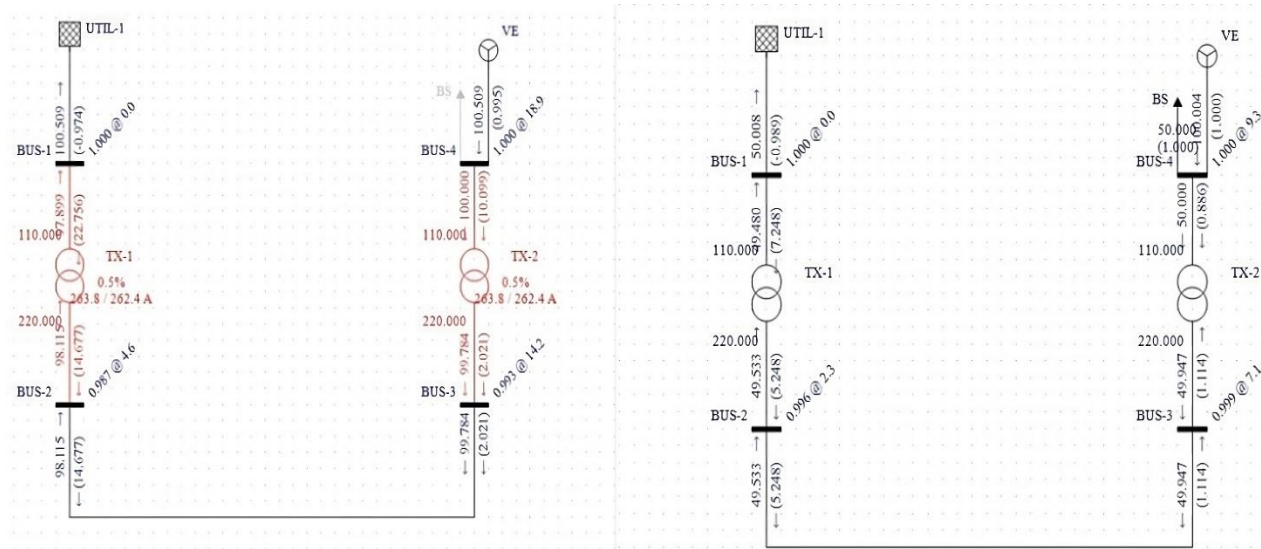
UTIL-1

100.509
(-0.974)
1.000 @ 0.0

BUS-1

97.899
(22.756)

110.000

TX-1
0.5%
263.8 / 262.4 A

220.000

98.115
(14.677)
0.987 @ 4.6

BUS-2

98.115
(14.677)

VE

BS
100.509
(0.995)
1.000 @ 18.9

BUS-4

100.000
(10.099)

110.000

TX-2
0.5%
263.8 / 262.4 A

220.000

99.784
(2.021)
0.993 @ 14.2

BUS-3

99.784
(2.021)

UTIL-1

50.008
(-0.989)
1.000 @ 0.0

BUS-1

49.480
(7.248)

110.000

TX-1

220.000

49.533
(5.248)
0.996 @ 2.3

BUS-2

49.533
(5.248)

VE

BS
0.004
(1.000)
50.000
(1.000)
1.000 @ 9.3

BUS-4

50.000
(0.886)

110.000

TX-2

220.000

49.947
(1.114)
0.999 @ 7.1

BUS-3

49.947
(1.114)